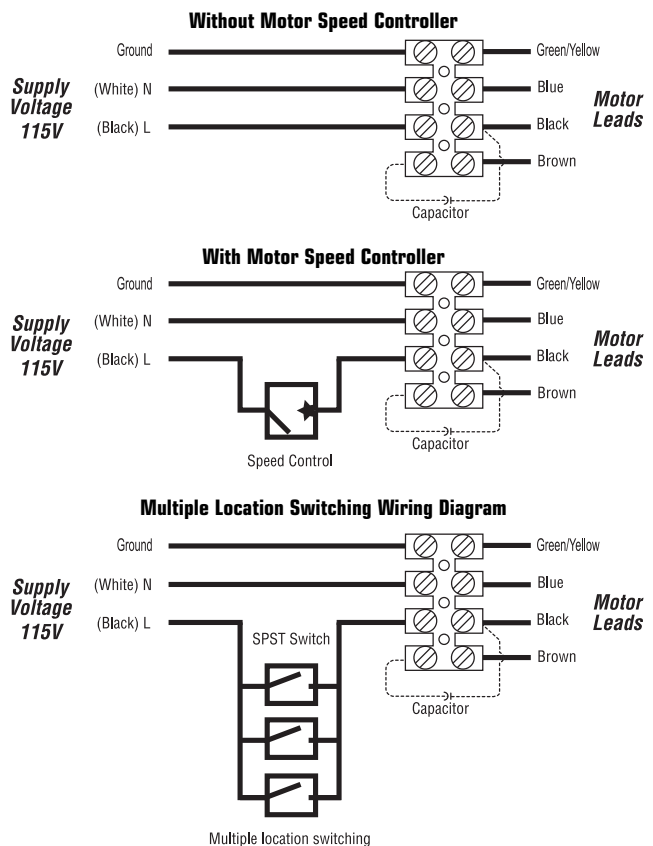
Without Motor Speed Controller

Supply Voltage 115V

Ground
(White) N
(Black) L

Green/Yellow
Blue
Black
Brown

Motor Leads

Capacitor

With Motor Speed Controller

Supply Voltage 115V

Ground
(White) N
(Black) L

Green/Yellow
Blue
Black
Brown

Motor Leads

Capacitor

Speed Control

Multiple Location Switching Wiring Diagram

Supply Voltage 115V

Ground
(White) N
(Black) L

SPST Switch

Green/Yellow
Blue
Black
Brown

Motor Leads

Capacitor

Multiple location switching